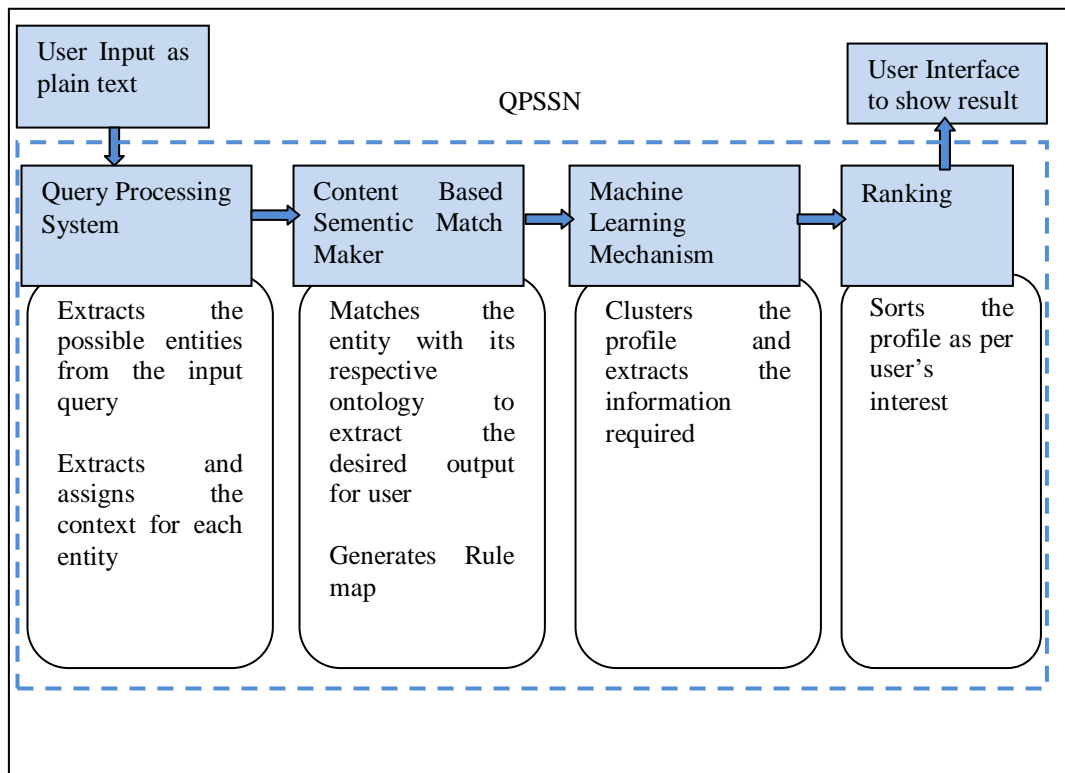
User Input as plain text

User Interface to show result

QPSSN

Query Processing System

Content Based Sementic Match Maker

Machine Learning Mechanism

Ranking

Extracts the possible entities from the input query

Extracts and assigns the context for each entity

Matches the entity with its respective ontology to extract the desired output for user

Generates Rule map

Clusters the profile and extracts the information required

Sorts the profile as per user's interest